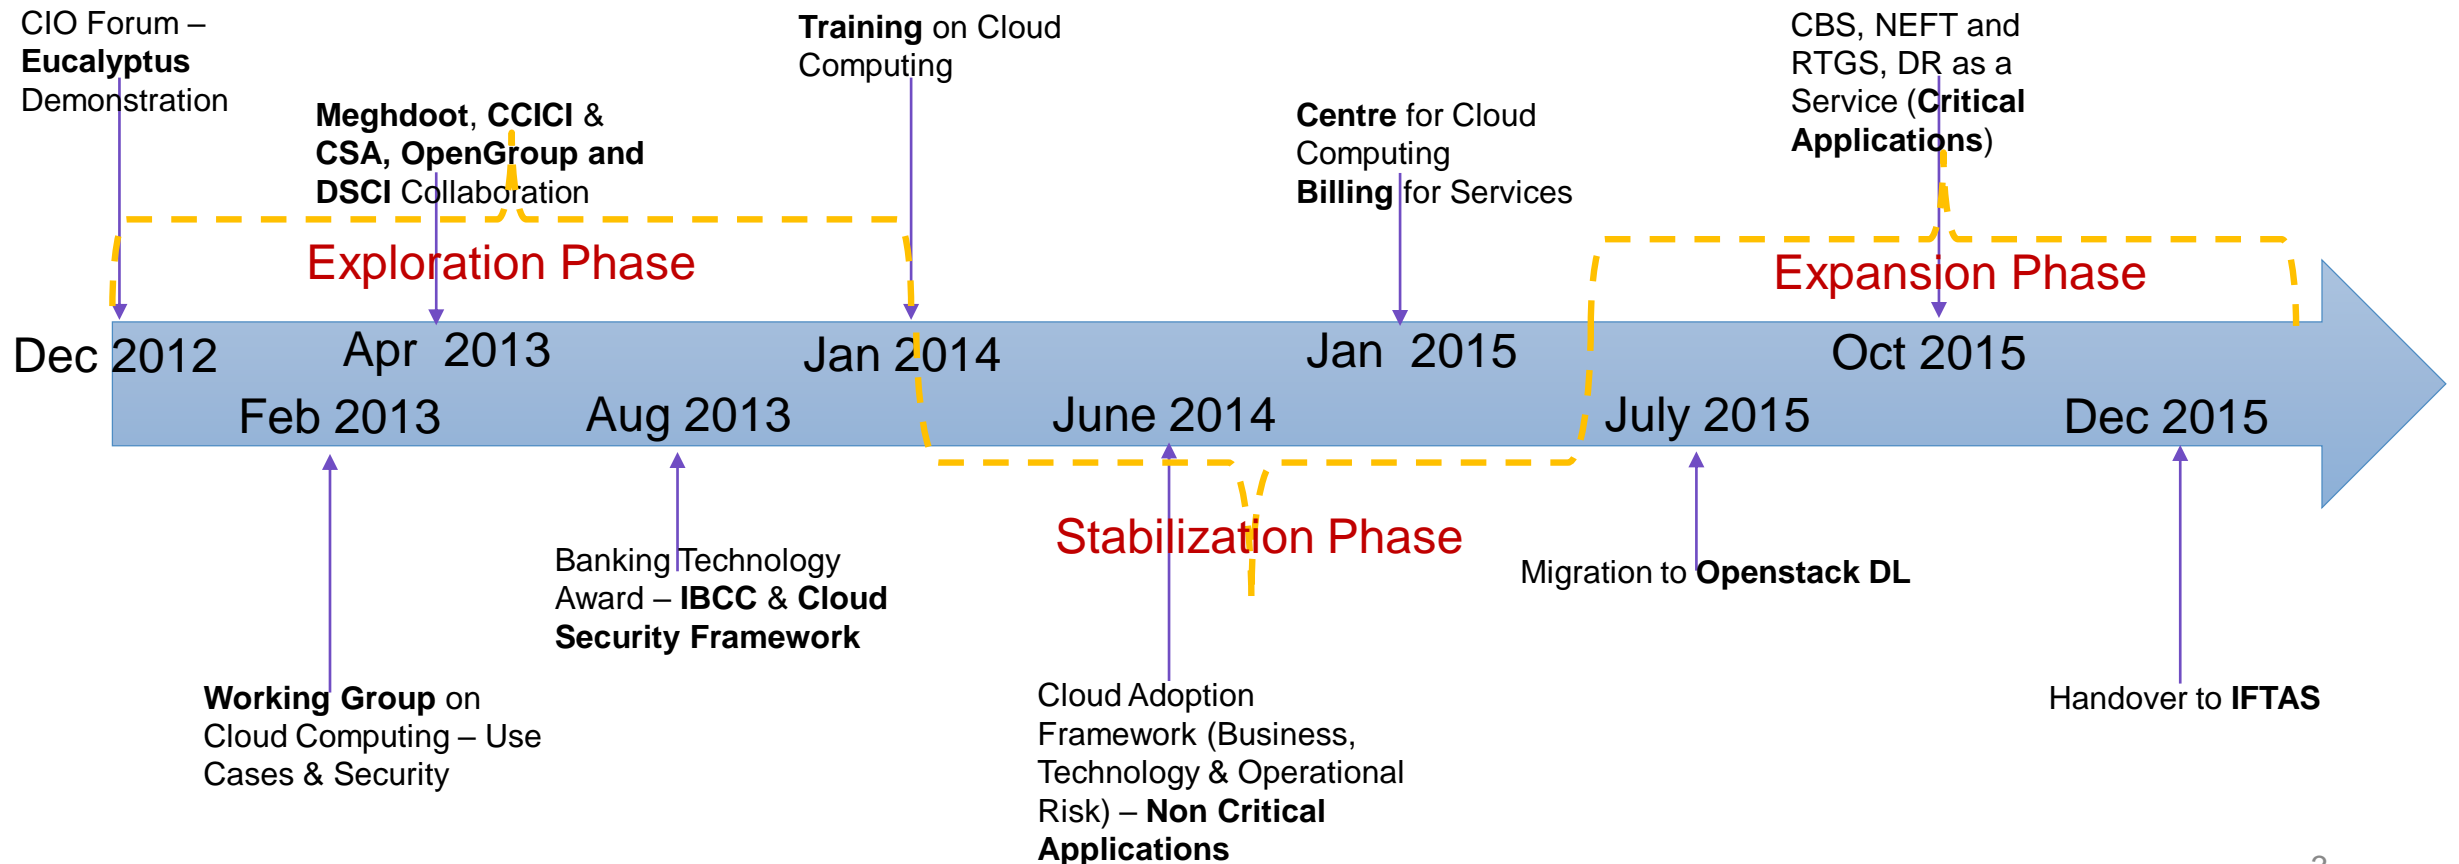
CIO Forum – **Eucalyptus** Demonstration

**Meghdoot**, **CCICI** & **CSA, OpenGroup and DSCI** Collaboration

**Training** on Cloud Computing

**Centre** for Cloud Computing **Billing** for Services

CBS, NEFT and RTGS, DR as a Service (**Critical Applications**)

Exploration Phase

Expansion Phase

Dec 2012

Apr 2013

Jan 2014

Jan 2015

Oct 2015

Feb 2013

Aug 2013

June 2014

July 2015

Dec 2015

Stabilization Phase

Banking Technology Award – **IBCC** & **Cloud Security Framework**

Migration to **Openstack DL**

**Working Group** on Cloud Computing – Use Cases & Security

Cloud Adoption Framework (Business, Technology & Operational Risk) – **Non Critical Applications**

Handover to **IFTAS**

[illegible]